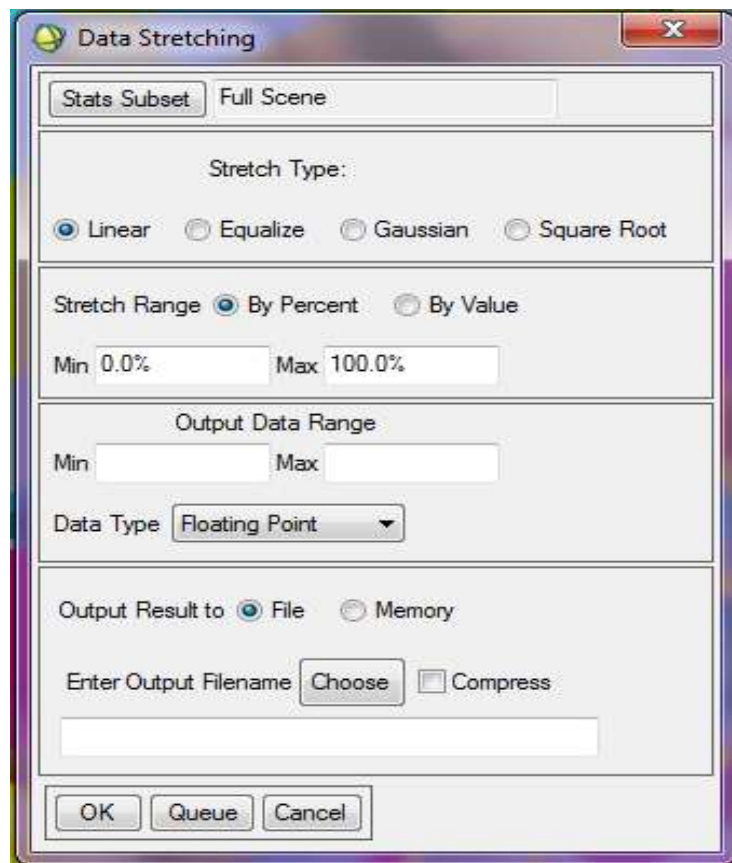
Data Stretching

Stats Subset Full Scene

Stretch Type:

Linear Equalize Gaussian Square Root

Stretch Range By Percent By Value

Min 0.0% Max 100.0%

Output Data Range

Min Max

Data Type Floating Point

Output Result to File Memory

Enter Output Filename Choose Compress

OK Queue Cancel